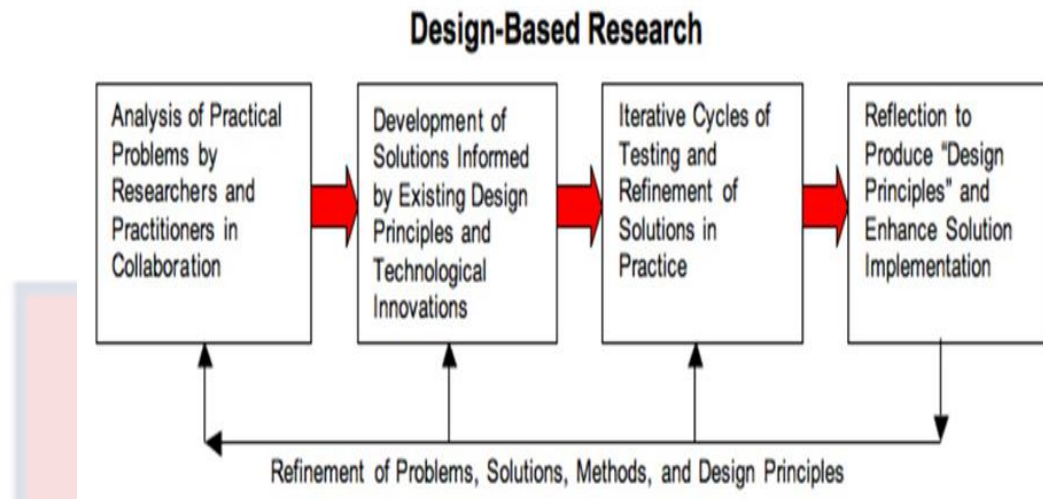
Design-Based Research

Analysis of Practical Problems by Researchers and Practitioners in Collaboration

Development of Solutions Informed by Existing Design Principles and Technological Innovations

Iterative Cycles of Testing and Refinement of Solutions in Practice

Reflection to Produce "Design Principles" and Enhance Solution Implementation

Refinement of Problems, Solutions, Methods, and Design Principles